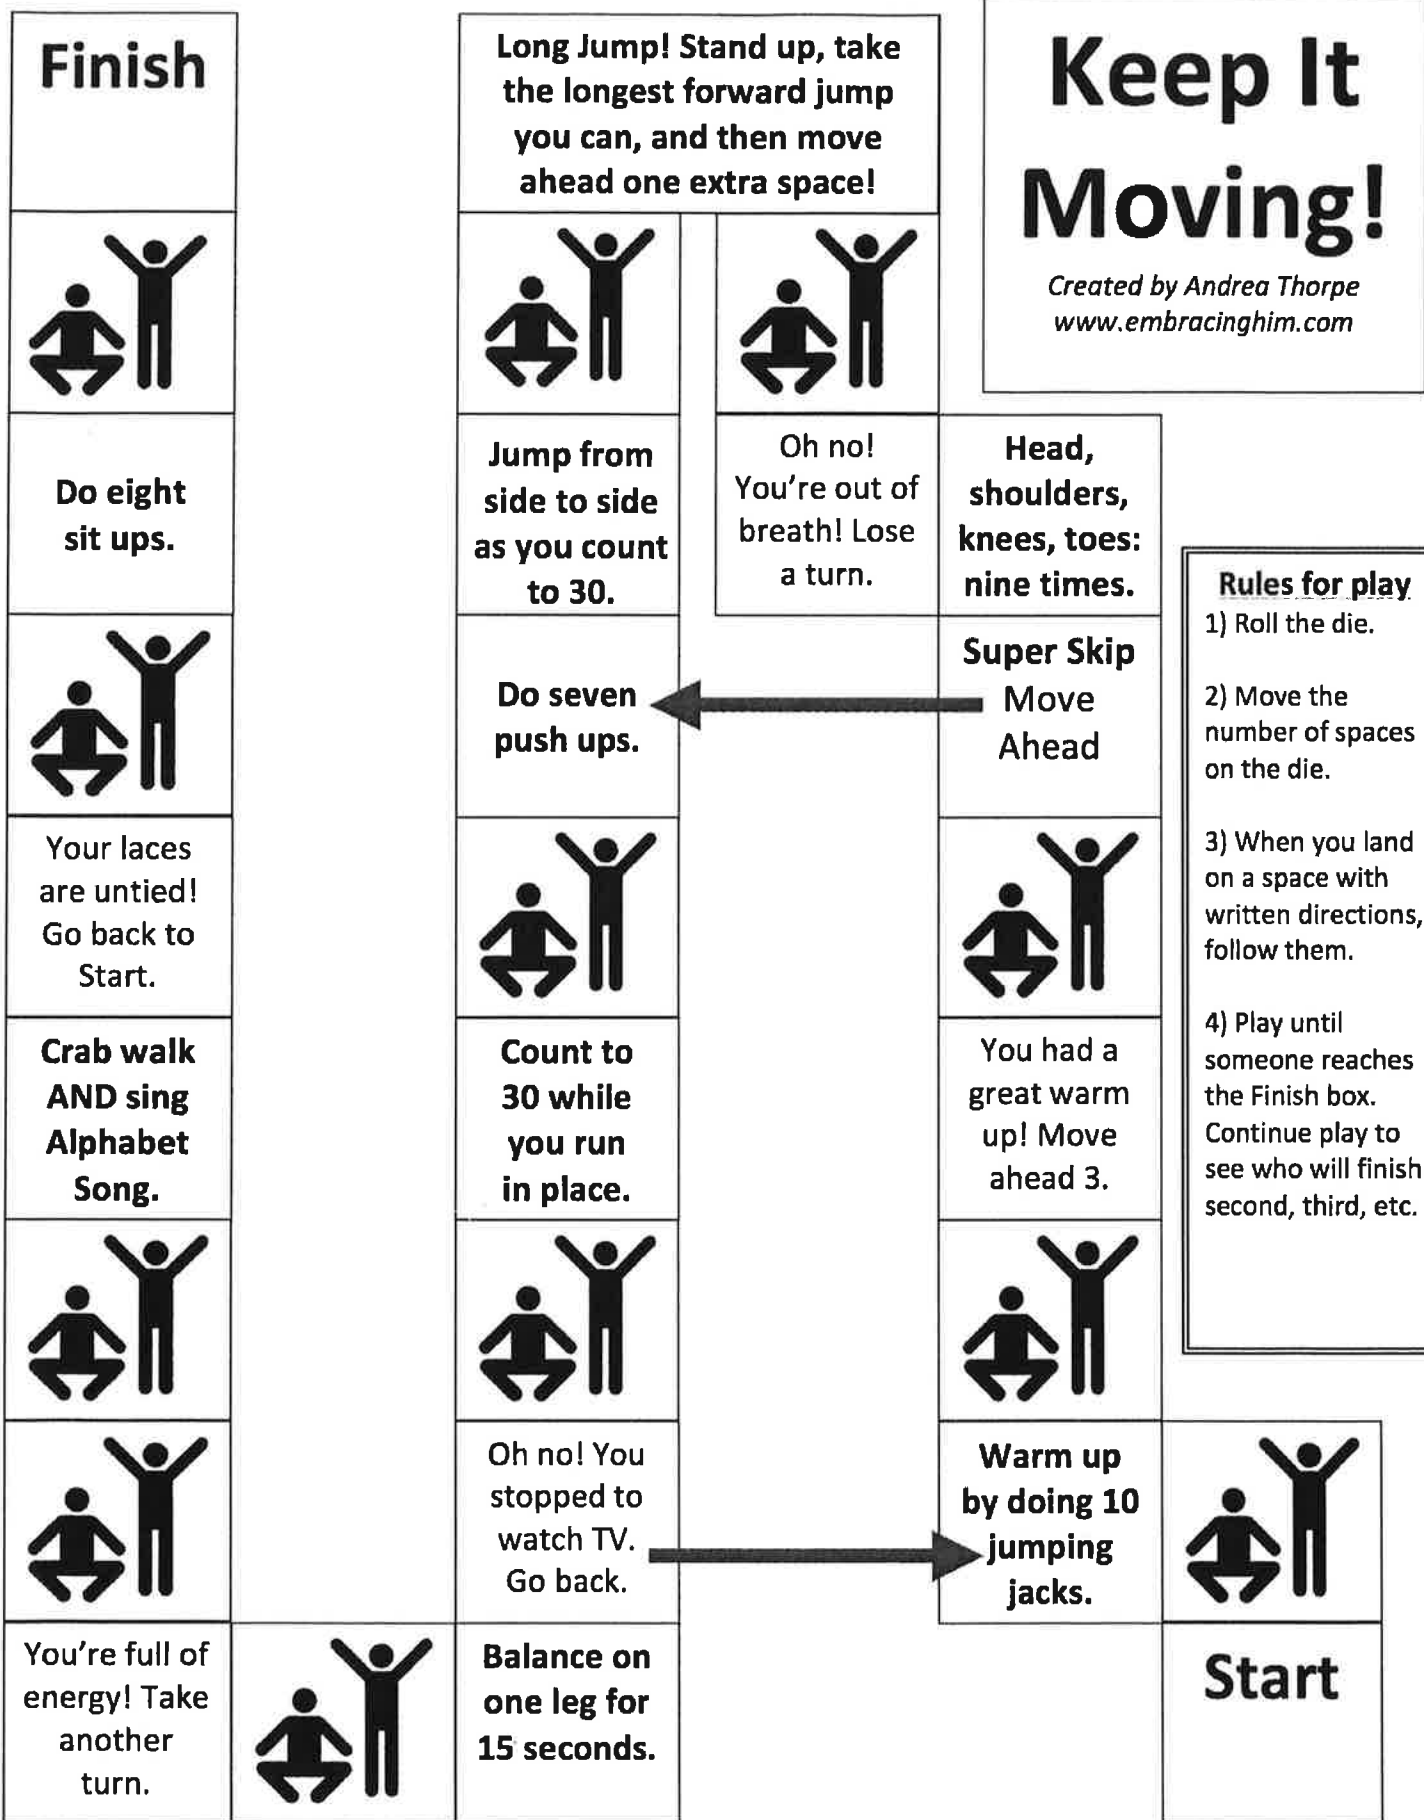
Finish

Long Jump! Stand up, take the longest forward jump you can, and then move ahead one extra space!

Keep It Moving!

Created by Andrea Thorpe
www.embracinghim.com

Do eight sit ups.

Jump from side to side as you count to 30.

Oh no! You're out of breath! Lose a turn.

Head, shoulders, knees, toes: nine times.

Rules for play
1) Roll the die.

2) Move the number of spaces on the die.

3) When you land on a space with written directions, follow them.

4) Play until someone reaches the Finish box. Continue play to see who will finish second, third, etc.

Do seven push ups.

Super Skip Move Ahead

Your laces are untied! Go back to Start.

Crab walk AND sing Alphabet Song.

Count to 30 while you run in place.

You had a great warm up! Move ahead 3.

Oh no! You stopped to watch TV. Go back.

Warm up by doing 10 jumping jacks.

You're full of energy! Take another turn.

Balance on one leg for 15 seconds.

Start